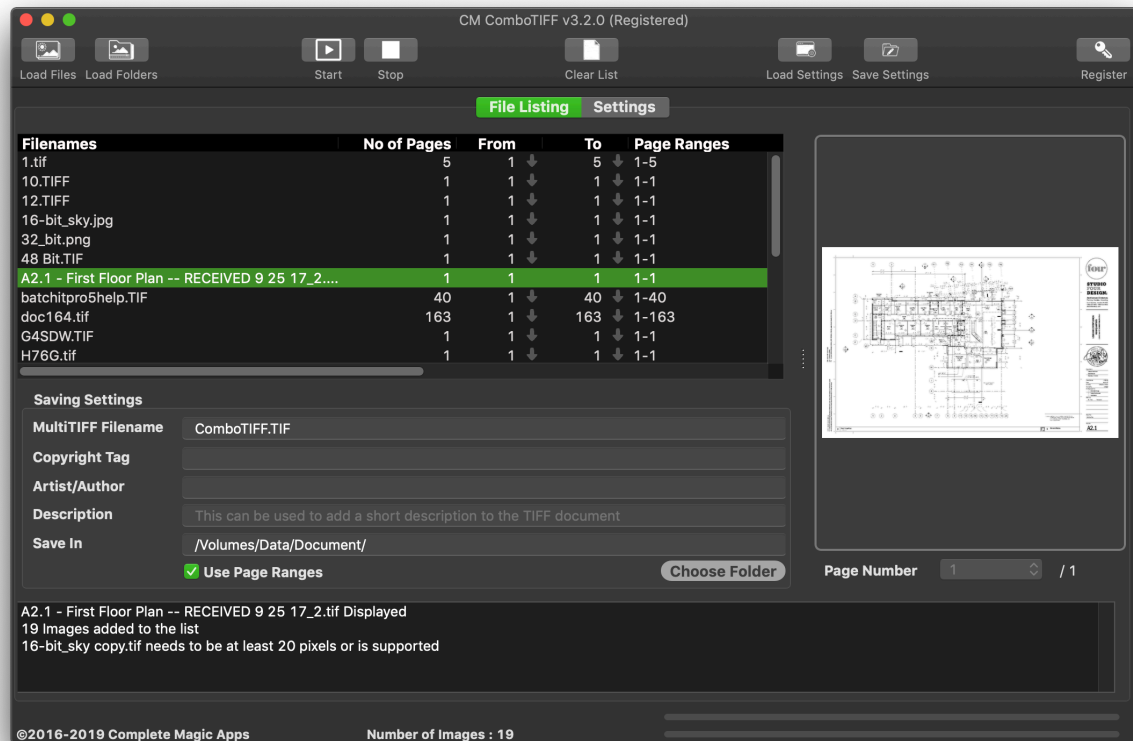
CM ComboTIFF v3.2.0 (Registered)

Load Files Load Folders Start Stop Clear List Load Settings Save Settings Register

File Listing Settings

| Filenames | No of Pages | From | To | Page Ranges |
|---|---|---|---|---|
| 1.tif | 5 | 1 | 5 | 1-5 |
| 10.TIFF | 1 | 1 | 1 | 1-1 |
| 12.TIFF | 1 | 1 | 1 | 1-1 |
| 16-bit_sky.jpg | 1 | 1 | 1 | 1-1 |
| 32_bit.png | 1 | 1 | 1 | 1-1 |
| 48 Bit.TIF | 1 | 1 | 1 | 1-1 |
| A2.1 - First Floor Plan -- RECEIVED 9 25 17_2.... | 1 | 1 | 1 | 1-1 |
| batchitpro5help.TIF | 40 | 1 | 40 | 1-40 |
| doc164.tif | 163 | 1 | 163 | 1-163 |
| G4SDW.TIF | 1 | 1 | 1 | 1-1 |
| H76G.tif | 1 | 1 | 1 | 1-1 |

Saving Settings
MultiTIFF Filename ComboTIFF.TIF
Copyright Tag
Artist/Author
Description This can be used to add a short description to the TIFF document
Save In /Volumes/Data/Document/
Use Page Ranges Choose Folder

Page Number 1 / 1

A2.1 - First Floor Plan -- RECEIVED 9 25 17_2.tif Displayed
19 Images added to the list
16-bit_sky copy.tif needs to be at least 20 pixels or is supported

©2016-2019 Complete Magic Apps Number of Images : 19